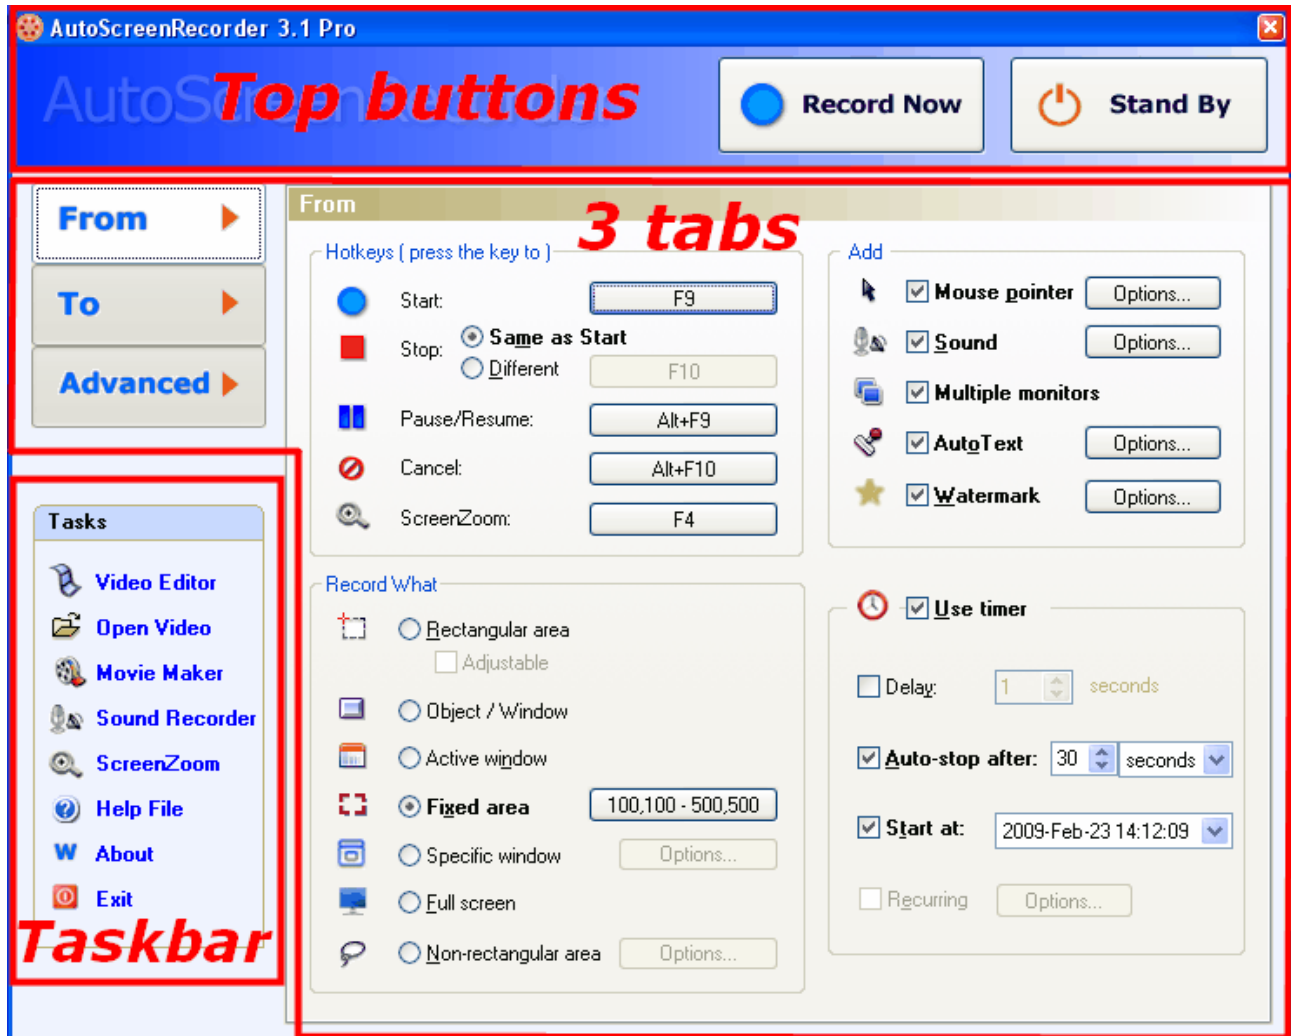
AutoScreenRecorder 3.1 Pro

AutoScreen Top buttons

Record Now

Stand By

From

To

Advanced

From

3 tabs

Hotkeys ( press the key to )

Start: F9

Stop: Same as Start

Different F10

Pause/Resume: Alt+F9

Cancel: Alt+F10

ScreenZoom: F4

Add

Mouse pointer Options...

Sound Options...

Multiple monitors

AutoText Options...

Watermark Options...

Tasks

Video Editor

Open Video

Movie Maker

Sound Recorder

ScreenZoom

Help File

About

Exit

Taskbar

Record What

Rectangular area

Adjustable

Object / Window

Active window

Fixed area 100,100 - 500,500

Specific window Options...

Full screen

Non-rectangular area Options...

Use timer

Delay 1 seconds

Auto-stop after: 30 seconds

Start at: 2009-Feb-23 14:12:09

Recurring Options...